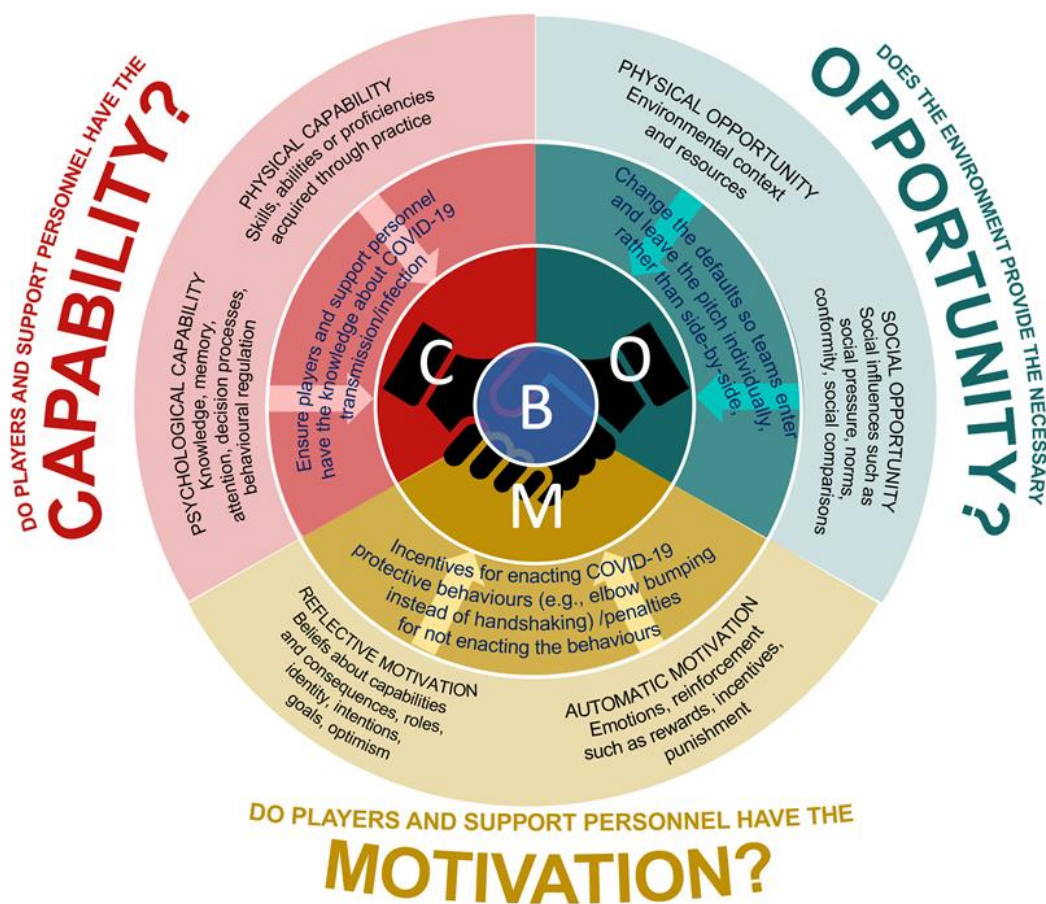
DO PLAYERS AND SUPPORT PERSONNEL HAVE THE
CAPABILITY?

DOES THE ENVIRONMENT PROVIDE THE NECESSARY
OPPORTUNITY?

PHYSICAL CAPABILITY
Skills, abilities or proficiencies acquired through practice

PSYCHOLOGICAL CAPABILITY
Knowledge, memory, attention, decision processes, behavioural regulation

PHYSICAL OPPORTUNITY
Environmental context and resources

SOCIAL OPPORTUNITY
Social influences such as social pressure, norms, conformity, social comparisons

Ensure players and support personnel/ have the knowledge about COVID-19 transmission/infection

Change the defaults so teams enter and leave the pitch individually, rather than side-by-side

C

O

B

M

Incentives for enacting COVID-19 protective behaviours (e.g., elbow bumping instead of handshaking) /penalties for not enacting the behaviours

REFLECTIVE MOTIVATION
Beliefs about capabilities and consequences, roles, identity, intentions, goals, optimism

AUTOMATIC MOTIVATION
Emotions, reinforcement such as rewards, incentives, punishment

DO PLAYERS AND SUPPORT PERSONNEL HAVE THE
MOTIVATION?